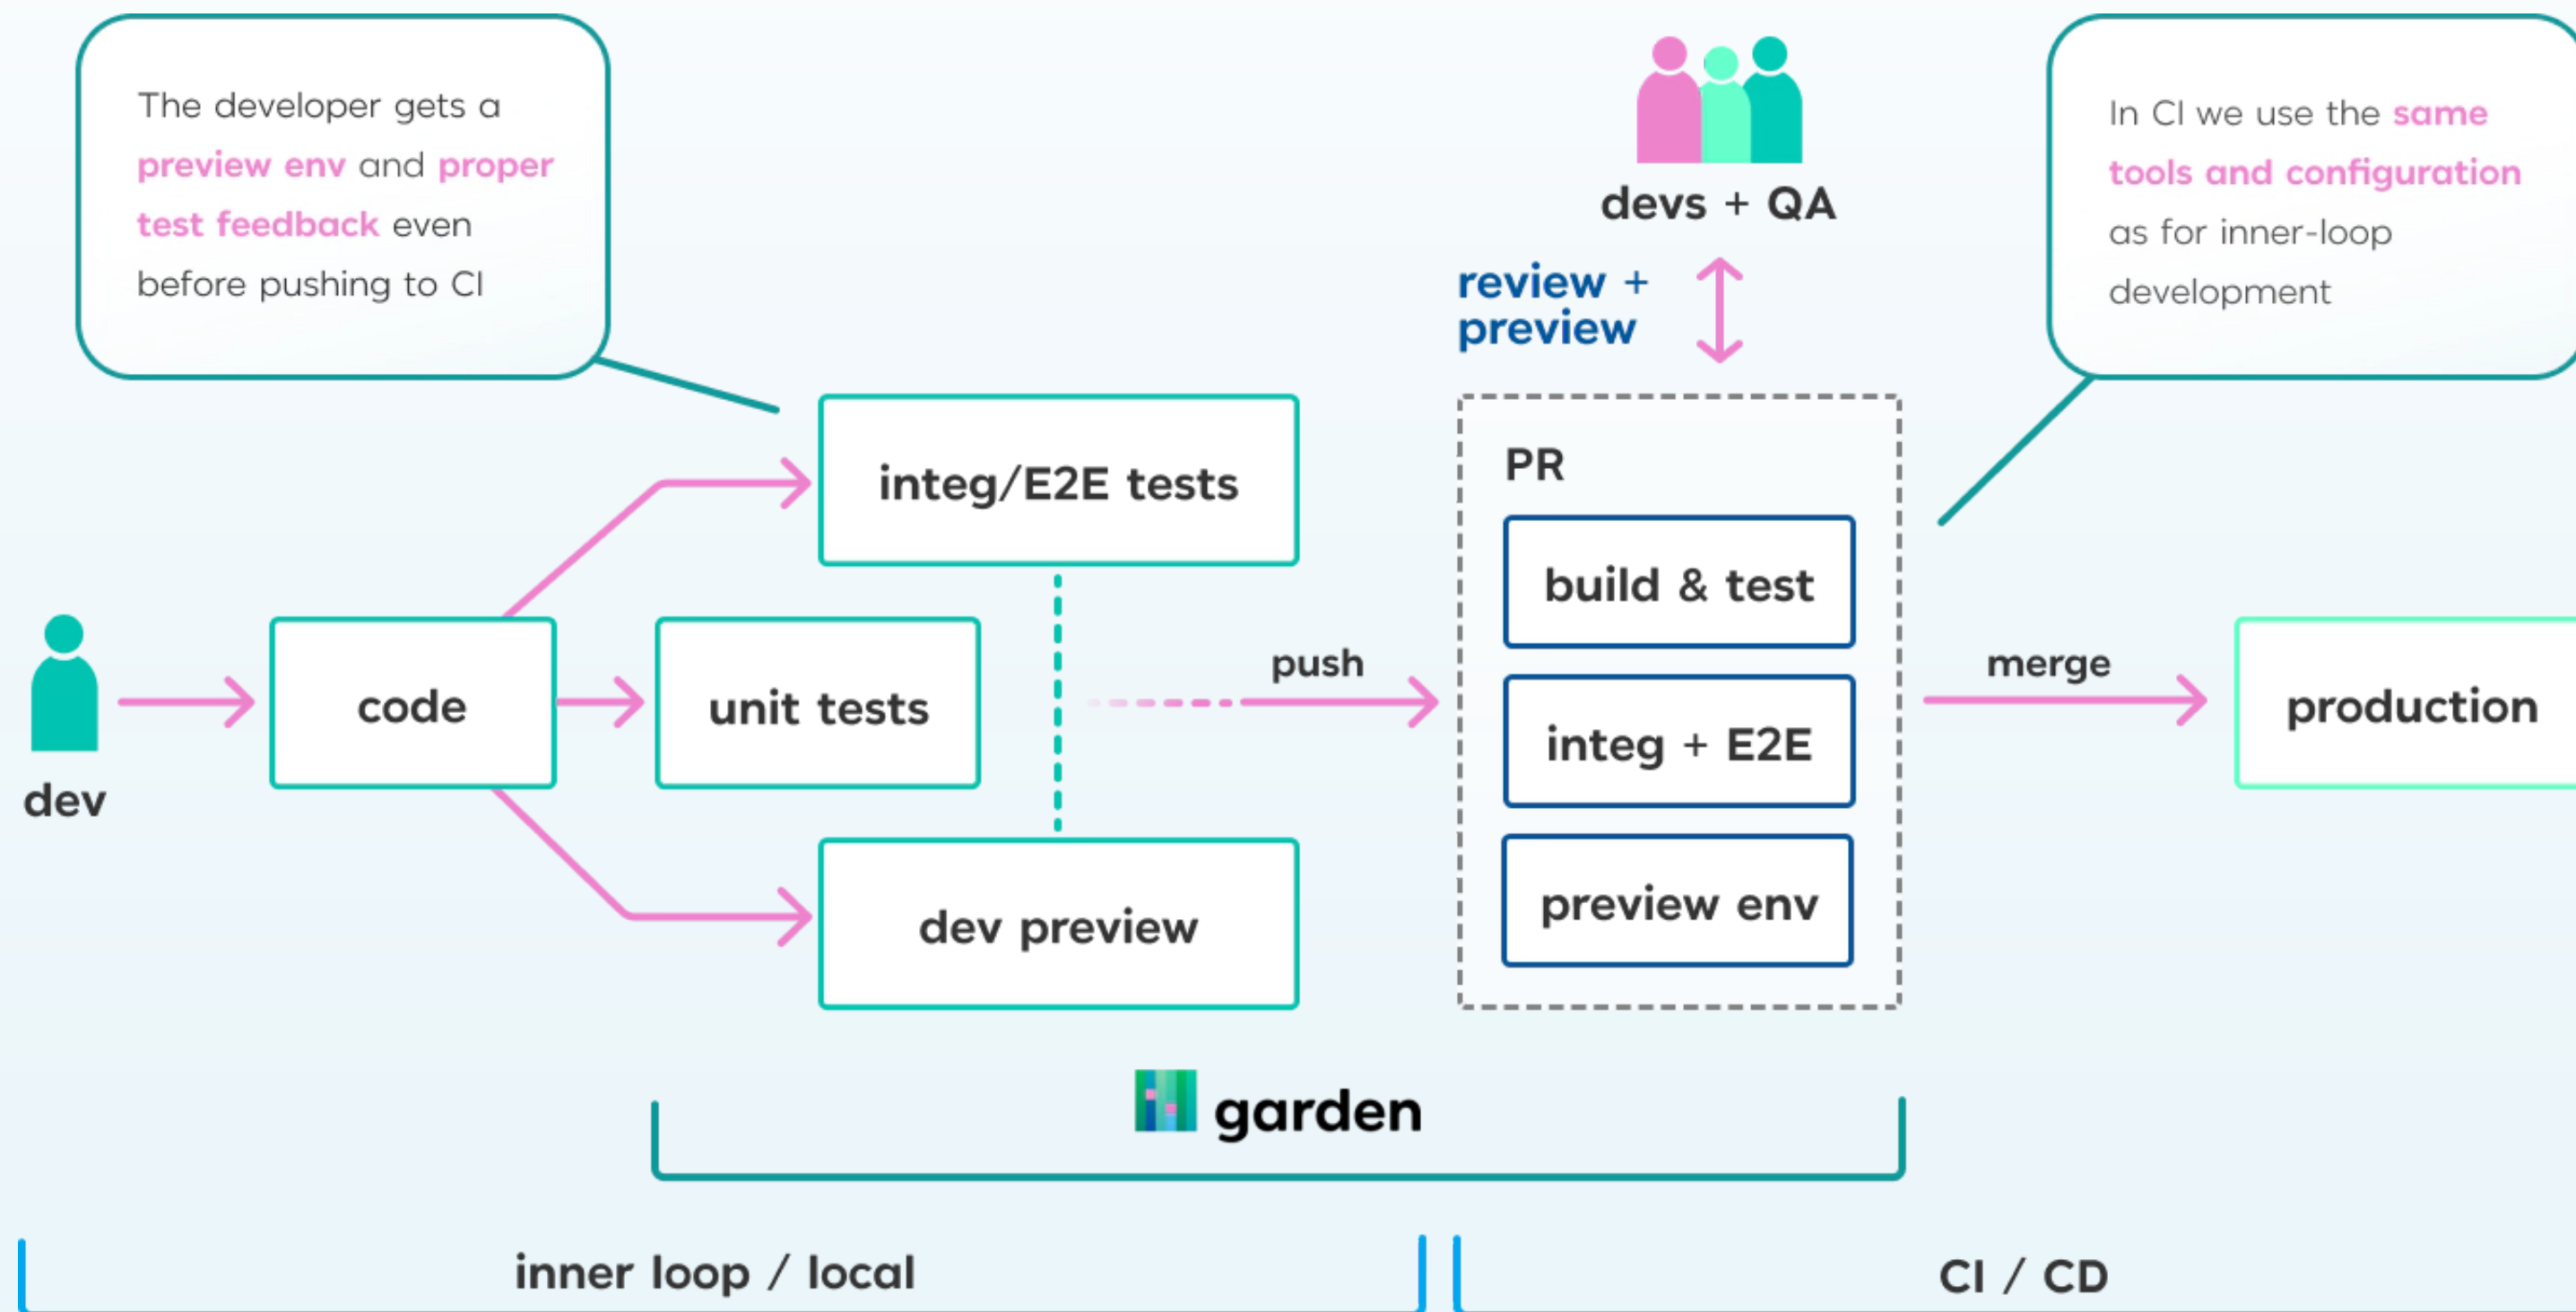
The developer gets a preview env and proper test feedback even before pushing to CI

devs + QA

In CI we use the same tools and configuration as for inner-loop development

review + preview

integ/E2E tests

PR

build & test

dev

code

unit tests

push

integ + E2E

merge

production

dev preview

preview env

garden

inner loop / local

CI / CD